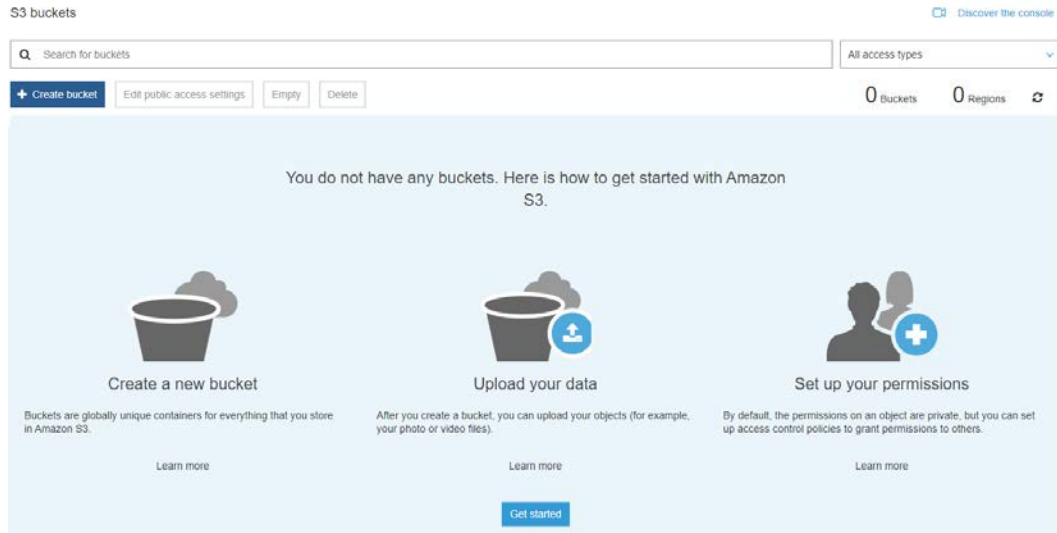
S3 buckets

Discover the console

Search for buckets

All access types

+ Create bucket

Edit public access settings

Empty

Delete

0 Buckets

0 Regions

You do not have any buckets. Here is how to get started with Amazon S3.

Create a new bucket

Buckets are globally unique containers for everything that you store in Amazon S3.

Learn more

Upload your data

After you create a bucket, you can upload your objects (for example, your photo or video files).

Learn more

Set up your permissions

By default, the permissions on an object are private, but you can set up access control policies to grant permissions to others.

Learn more

Get started